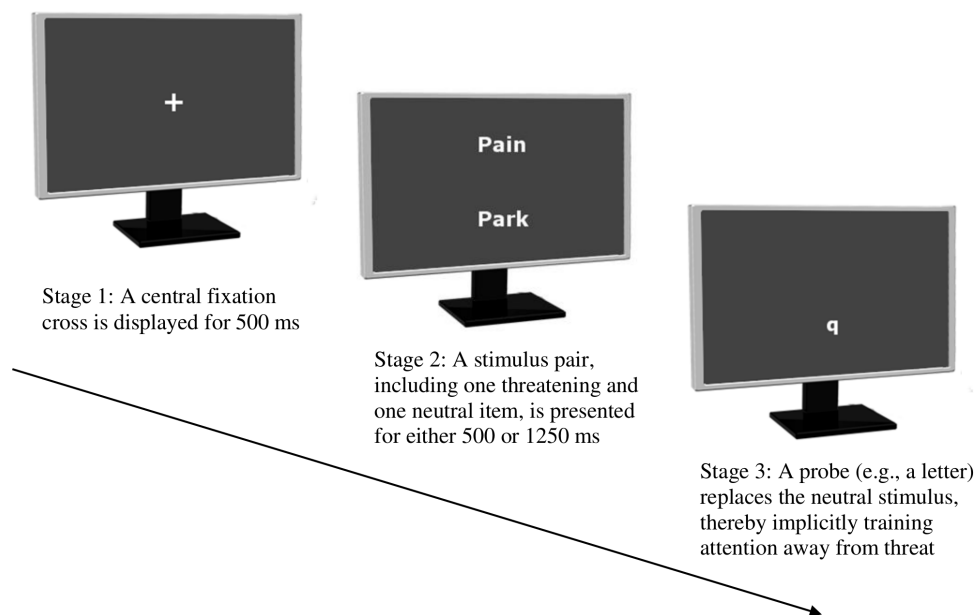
+

Stage 1: A central fixation cross is displayed for 500 ms

Pain

Park

Stage 2: A stimulus pair, including one threatening and one neutral item, is presented for either 500 or 1250 ms

q

Stage 3: A probe (e.g., a letter) replaces the neutral stimulus, thereby implicitly training attention away from threat